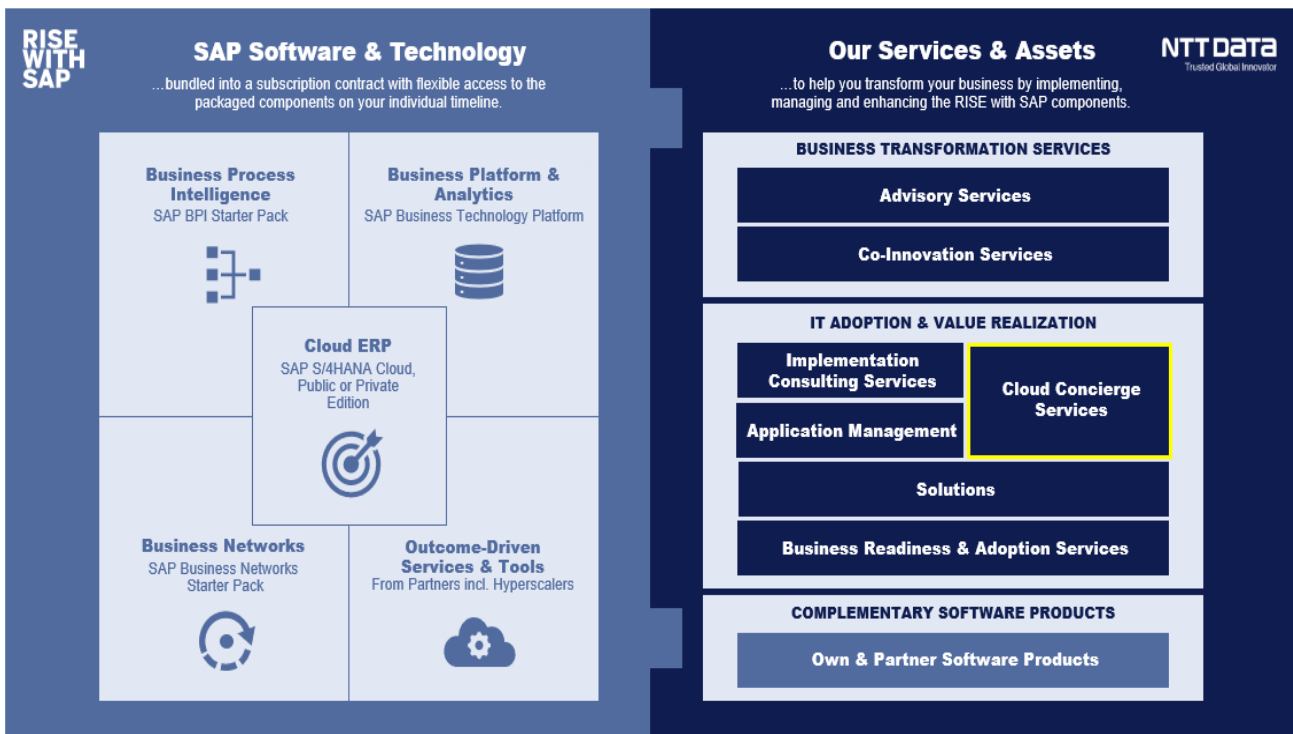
RISE WITH SAP

SAP Software & Technology

…bundled into a subscription contract with flexible access to the packaged components on your individual timeline.

Business Process Intelligence
SAP BPI Starter Pack

Business Platform & Analytics
SAP Business Technology Platform

Cloud ERP
SAP S/4HANA Cloud, Public or Private Edition

Business Networks
SAP Business Networks Starter Pack

Outcome-Driven Services & Tools
From Partners incl. Hyperscalers

Our Services & Assets

NTT DATA
Trusted Global Innovator

…to help you transform your business by implementing, managing and enhancing the RISE with SAP components.

BUSINESS TRANSFORMATION SERVICES

Advisory Services

Co-Innovation Services

IT ADOPTION & VALUE REALIZATION

Implementation Consulting Services

Application Management

Cloud Concierge Services

Solutions

Business Readiness & Adoption Services

COMPLEMENTARY SOFTWARE PRODUCTS

Own & Partner Software Products